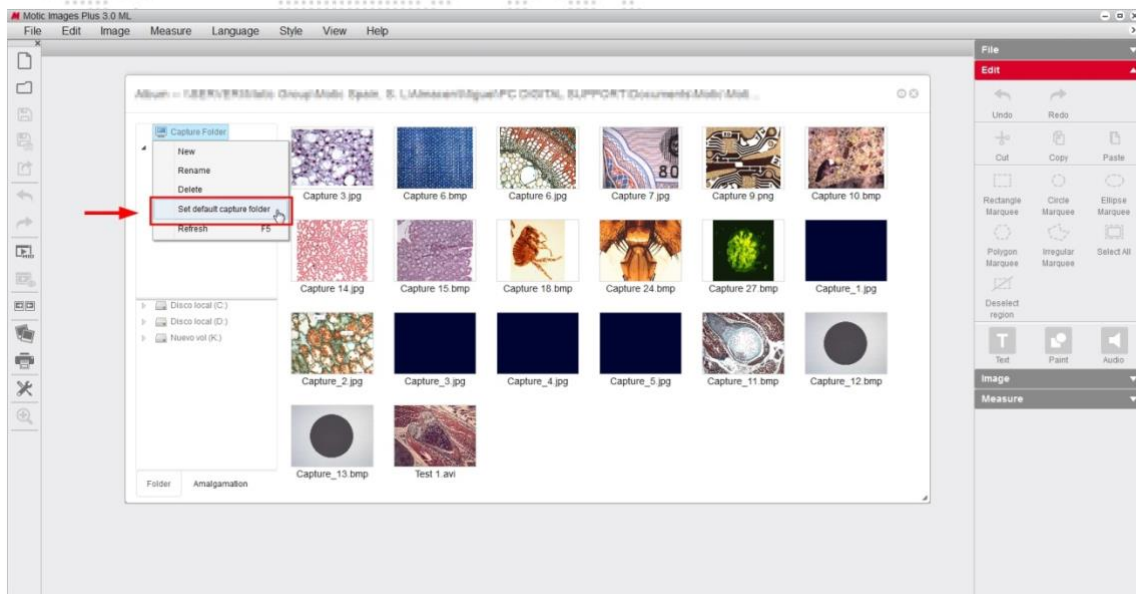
Motic Images Plus 3.0 ML

File Edit Image Measure Language Style View Help

Album – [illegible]

Capture Folder

New
Rename
Delete
Set default capture folder
Refresh F5

Disco local (C:)
Disco local (D:)
Nuevo vol (K:)

Folder Amalgamation

Capture 3.jpg
Capture 6.bmp
Capture 6.jpg
Capture 7.jpg
Capture 9.png
Capture 10.bmp
Capture 14.jpg
Capture 15.bmp
Capture 18.bmp
Capture 24.bmp
Capture 27.bmp
Capture_1.jpg
Capture_2.jpg
Capture_3.jpg
Capture_4.jpg
Capture_5.jpg
Capture_11.bmp
Capture_12.bmp
Capture_13.bmp
Test 1.avi

File
Edit
Undo Redo
Cut Copy Paste
Rectangle Marquee
Circle Marquee
Ellipse Marquee
Polygon Marquee
Irregular Marquee
Select All
Deselect region
Text Paint Audio
Image
Measure